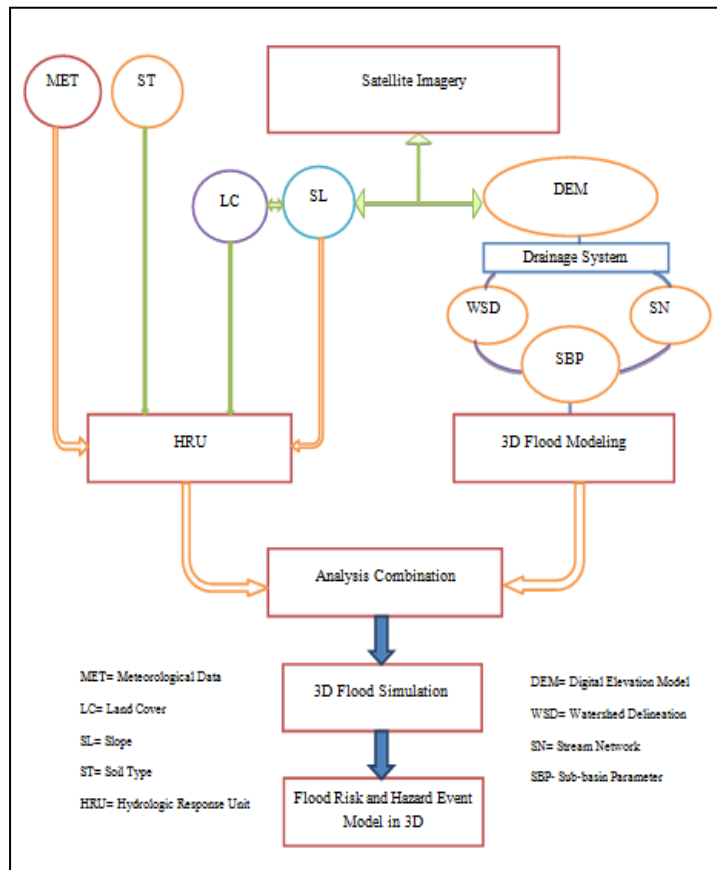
MET

ST

Satellite Imagery

LC

SL

DEM

Drainage System

WSD

SN

SBP

HRU

3D Flood Modeling

Analysis Combination

3D Flood Simulation

Flood Risk and Hazard Event Model in 3D

MET= Meteorological Data

LC= Land Cover

SL= Slope

ST= Soil Type

HRU= Hydrologic Response Unit

DEM= Digital Elevation Model

WSD= Watershed Delineation

SN= Stream Network

SBP- Sub-basin Parameter